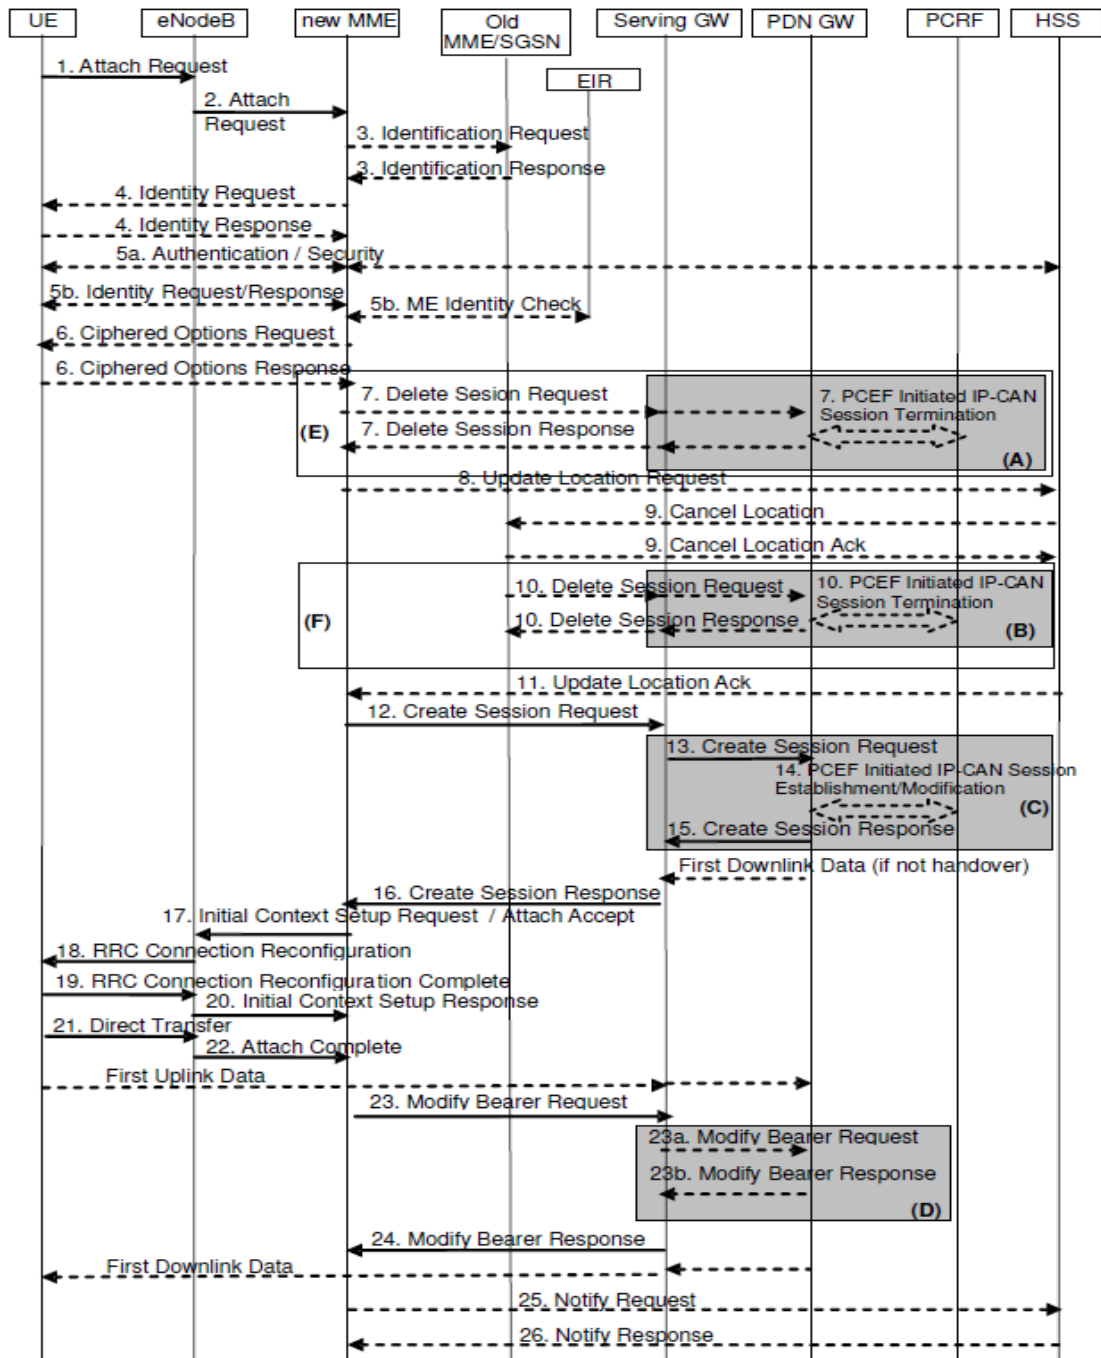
UE
eNodeB
new MME
Old MME/SGSN
Serving GW
PDN GW
PCRF
HSS
EIR

1. Attach Request
2. Attach Request
3. Identification Request
3. Identification Response
4. Identity Request
4. Identity Response
5a. Authentication / Security
5b. Identity Request/Response
5b. ME Identity Check
6. Ciphered Options Request
6. Ciphered Options Response
7. Delete Session Request
7. PCEF Initiated IP-CAN Session Termination
(E)
7. Delete Session Response
(A)
8. Update Location Request
9. Cancel Location
9. Cancel Location Ack
10. Delete Session Request
10. PCEF Initiated IP-CAN Session Termination
(F)
10. Delete Session Response
(B)
11. Update Location Ack
12. Create Session Request
13. Create Session Request
14. PCEF Initiated IP-CAN Session Establishment/Modification
(C)
15. Create Session Response
First Downlink Data (if not handover)
16. Create Session Response
17. Initial Context Setup Request / Attach Accept
18. RRC Connection Reconfiguration
19. RRC Connection Reconfiguration Complete
20. Initial Context Setup Response
21. Direct Transfer
22. Attach Complete
First Uplink Data
23. Modify Bearer Request
23a. Modify Bearer Request
23b. Modify Bearer Response
(D)
24. Modify Bearer Response
First Downlink Data
25. Notify Request
26. Notify Response